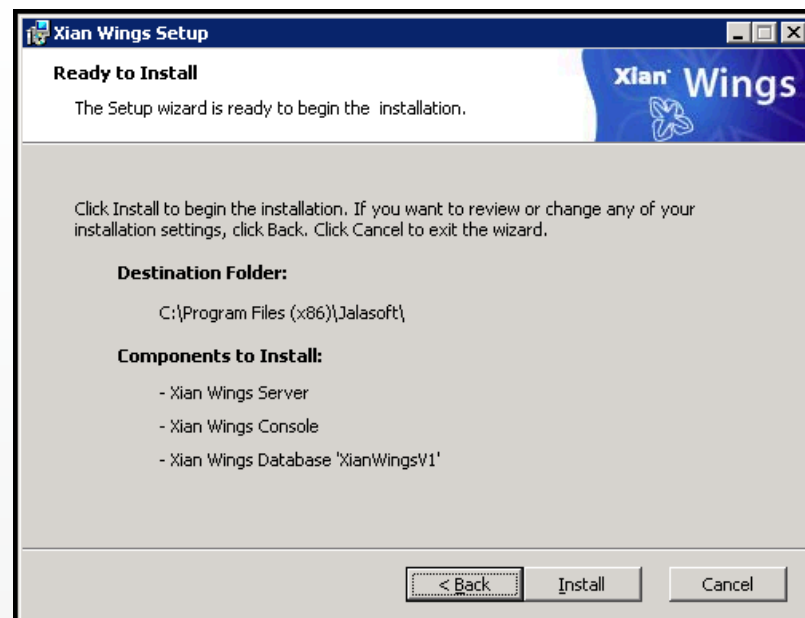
Xian Wings Setup

Ready to Install

The Setup wizard is ready to begin the installation.

Xian Wings

Click Install to begin the installation. If you want to review or change any of your installation settings, click Back. Click Cancel to exit the wizard.

Destination Folder:

C:\Program Files (x86)\Jalasoft\

Components to Install:

- Xian Wings Server

- Xian Wings Console

- Xian Wings Database 'XianWingsV1'

< Back

Install

Cancel